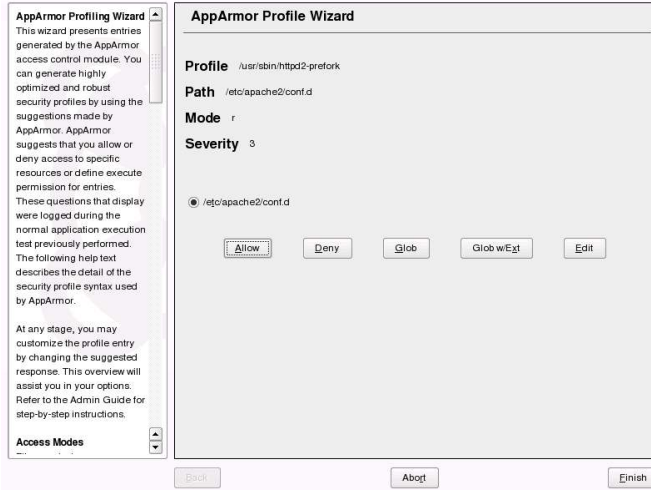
AppArmor Profiling Wizard
This wizard presents entries generated by the AppArmor access control module. You can generate highly optimized and robust security profiles by using the suggestions made by AppArmor. AppArmor suggests that you allow or deny access to specific resources or define execute permission for entries. These questions that display were logged during the normal application execution test previously performed. The following help text describes the detail of the security profile syntax used by AppArmor.

At any stage, you may customize the profile entry by changing the suggested response. This overview will assist you in your options. Refer to the Admin Guide for step-by-step instructions.

Access Modes

AppArmor Profile Wizard

Profile /usr/sbin/httpd2-prefork

Path /etc/apache2/conf.d

Mode r

Severity 3

/etc/apache2/conf.d

Allow Deny Glob Glob w/Ext Edit

Back Abort Finish